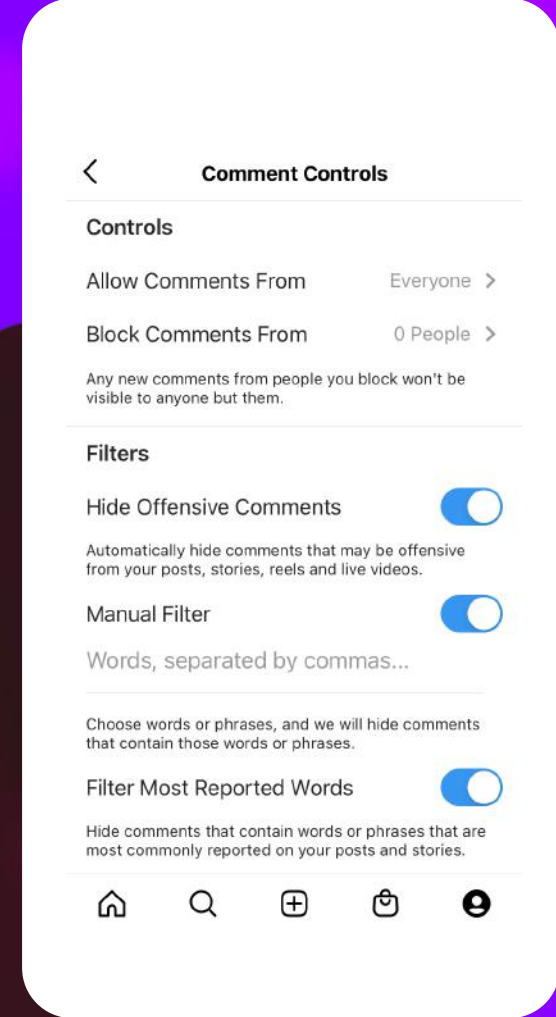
Comment Controls

Controls

Allow Comments From Everyone

Block Comments From 0 People

Any new comments from people you block won't be visible to anyone but them.

Filters

Hide Offensive Comments

Automatically hide comments that may be offensive from your posts, stories, reels and live videos.

Manual Filter

Words, separated by commas...

Choose words or phrases, and we will hide comments that contain those words or phrases.

Filter Most Reported Words

Hide comments that contain words or phrases that are most commonly reported on your posts and stories.